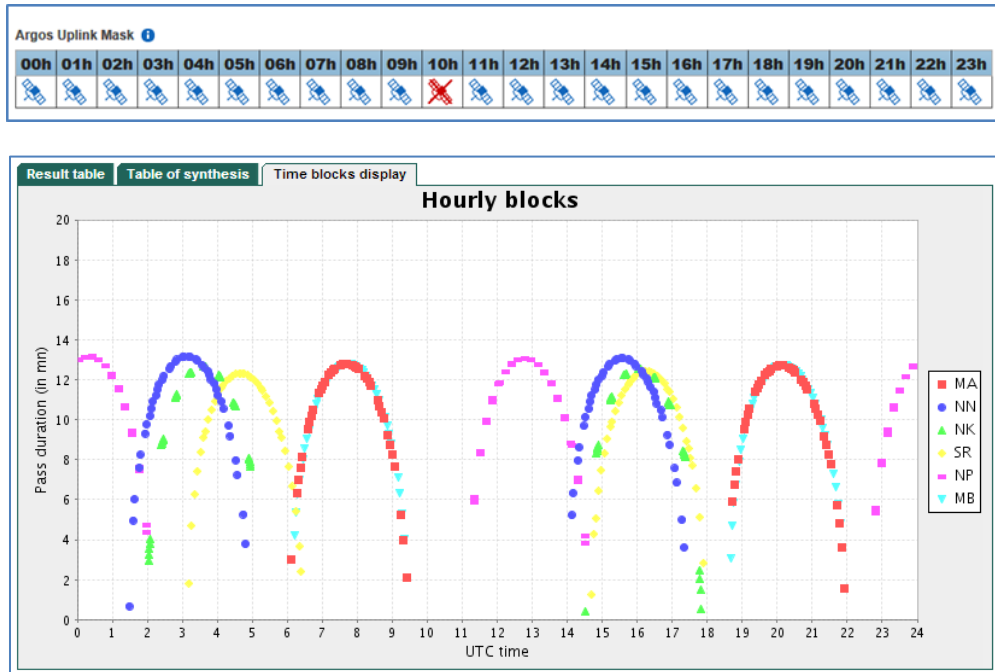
Argos Uplink Mask

| 00h | 01h | 02h | 03h | 04h | 05h | 06h | 07h | 08h | 09h | 10h | 11h | 12h | 13h | 14h | 15h | 16h | 17h | 18h | 19h | 20h | 21h | 22h | 23h |
|---|---|---|---|---|---|---|---|---|---|---|---|---|---|---|---|---|---|---|---|---|---|---|---|

Result table | Table of synthesis | Time blocks display

Hourly blocks

Pass duration (in mn)

20
18
16
14
12
10
8
6
4
2
0

0 1 2 3 4 5 6 7 8 9 10 11 12 13 14 15 16 17 18 19 20 21 22 23 24

UTC time

MA
NN
NK
SR
NP
MB